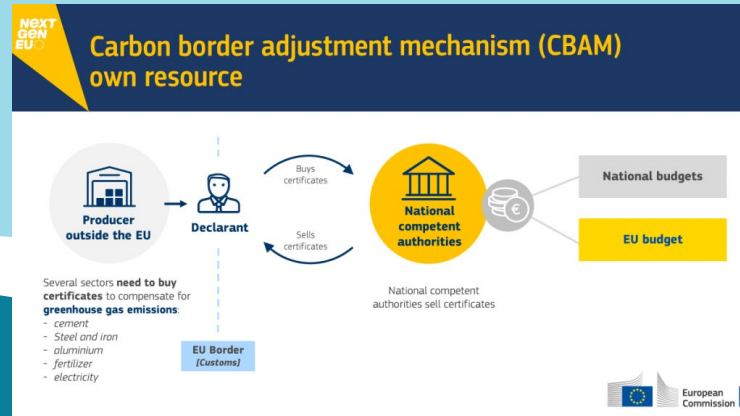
NEXT GEN EU

Carbon border adjustment mechanism (CBAM) own resource

Producer outside the EU

Declarant

Buys certificates

Sells certificates

National competent authorities

National budgets

EU budget

Several sectors need to buy certificates to compensate for greenhouse gas emissions:
- cement
- Steel and iron
- aluminium
- fertilizer
- electricity

EU Border (Customs)

National competent authorities sell certificates

European Commission